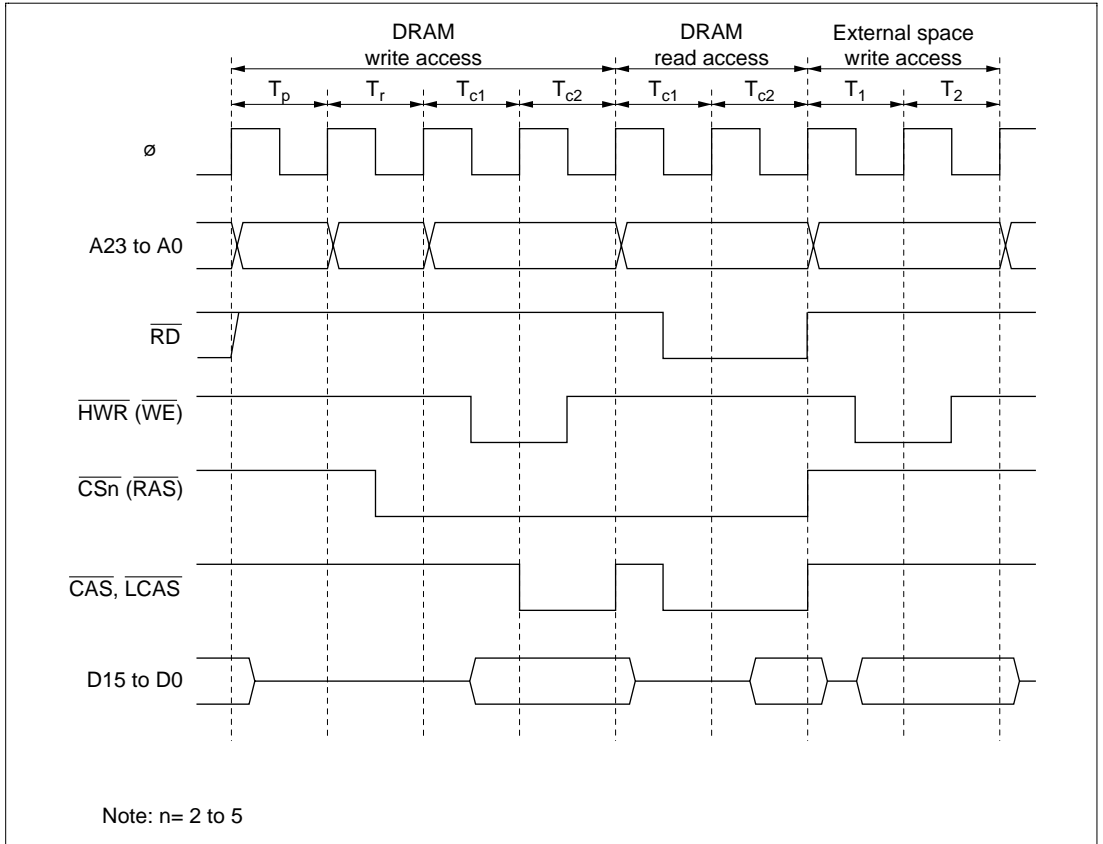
DRAM write access

DRAM read access

External space write access

$T_p$ $T_r$ $T_{c1}$ $T_{c2}$ $T_{c1}$ $T_{c2}$ $T_1$ $T_2$

ø

A23 to A0

$\overline{RD}$

$\overline{HWR}$ ($\overline{WE}$)

$\overline{CSn}$ ($\overline{RAS}$)

$\overline{CAS}$, $\overline{LCAS}$

D15 to D0

Note: n= 2 to 5